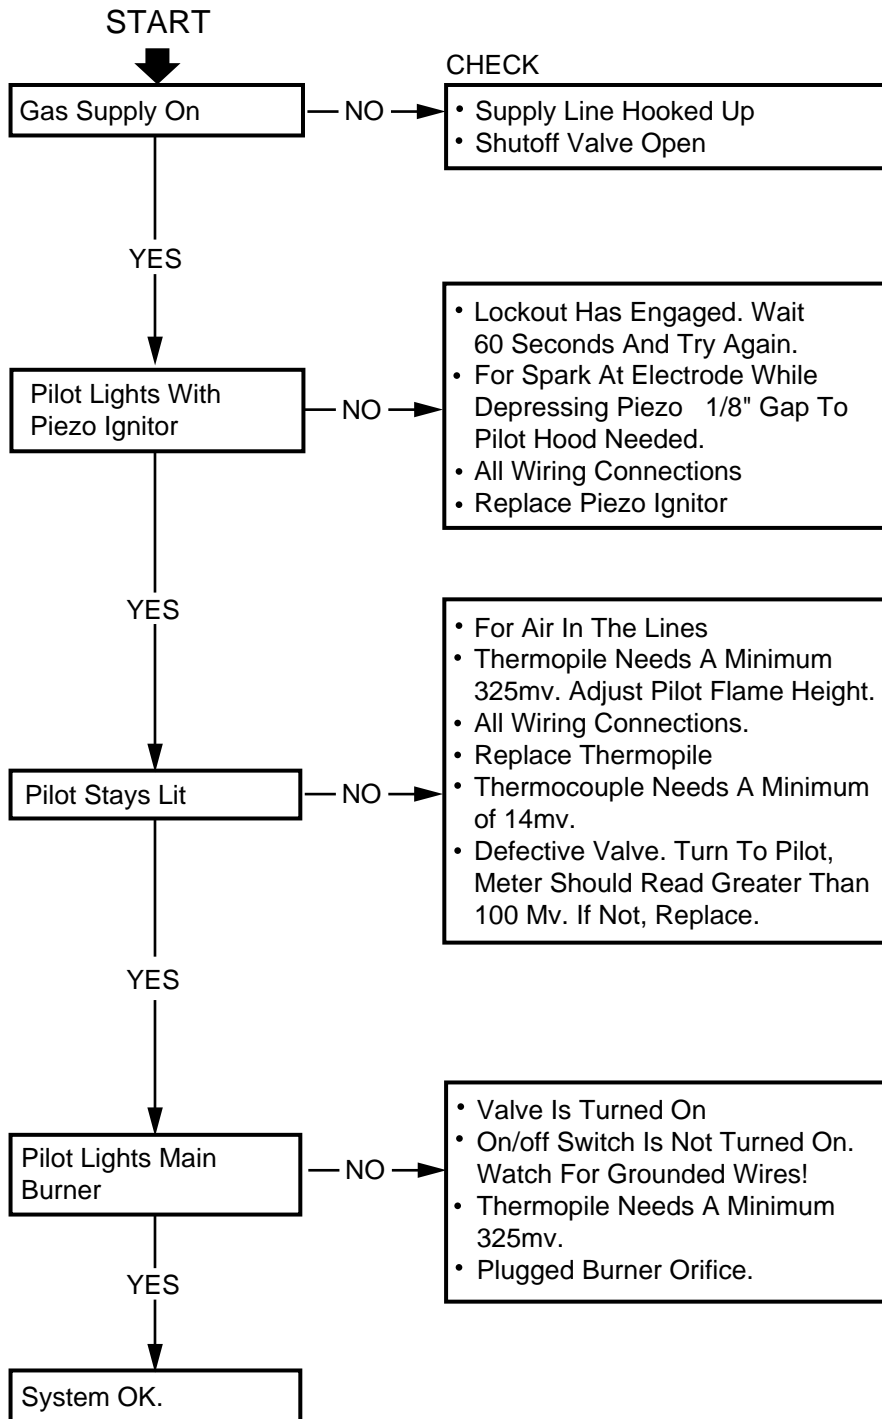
START

Gas Supply On

NO

CHECK

• Supply Line Hooked Up
• Shutoff Valve Open

YES

Pilot Lights With Piezo Ignitor

NO

• Lockout Has Engaged. Wait 60 Seconds And Try Again.
• For Spark At Electrode While Depressing Piezo 1/8" Gap To Pilot Hood Needed.
• All Wiring Connections
• Replace Piezo Ignitor

YES

Pilot Stays Lit

NO

• For Air In The Lines
• Thermopile Needs A Minimum 325mv. Adjust Pilot Flame Height.
• All Wiring Connections.
• Replace Thermopile
• Thermocouple Needs A Minimum of 14mv.
• Defective Valve. Turn To Pilot, Meter Should Read Greater Than 100 Mv. If Not, Replace.

YES

Pilot Lights Main Burner

NO

• Valve Is Turned On
• On/off Switch Is Not Turned On. Watch For Grounded Wires!
• Thermopile Needs A Minimum 325mv.
• Plugged Burner Orifice.

YES

System OK.